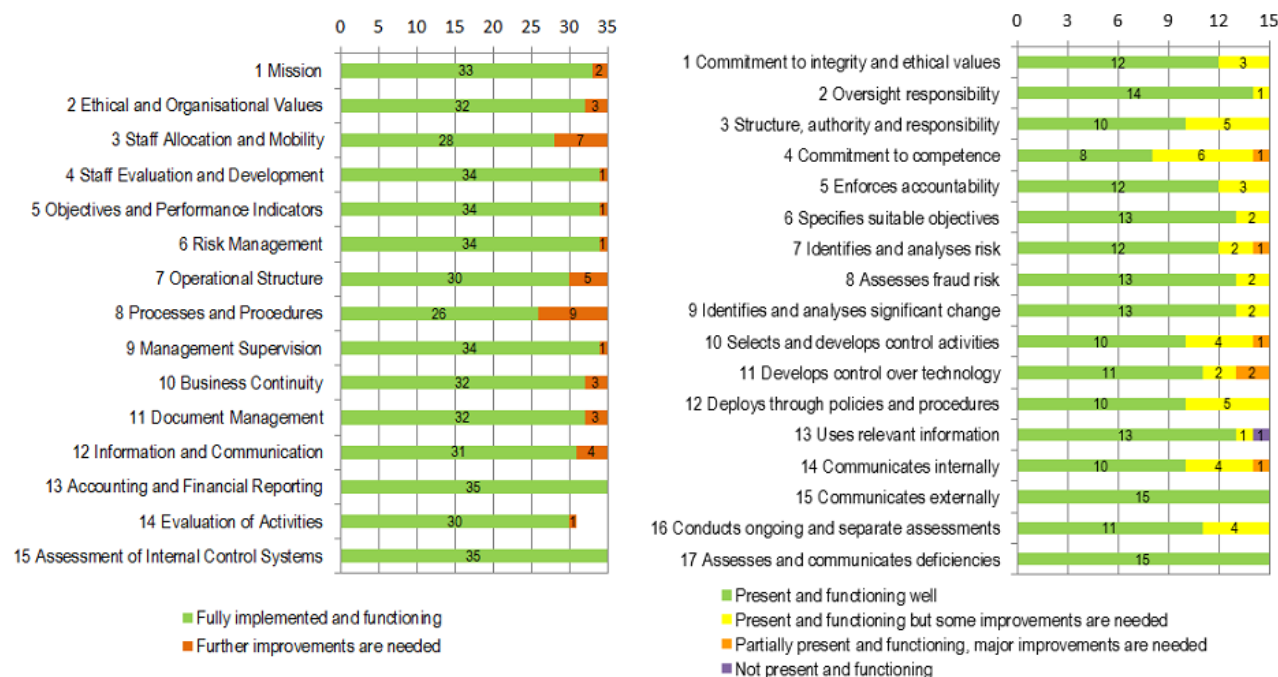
0 5 10 15 20 25 30 35

1 Mission 33 2
2 Ethical and Organisational Values 32 3
3 Staff Allocation and Mobility 28 7
4 Staff Evaluation and Development 34 1
5 Objectives and Performance Indicators 34 1
6 Risk Management 34 1
7 Operational Structure 30 5
8 Processes and Procedures 26 9
9 Management Supervision 34 1
10 Business Continuity 32 3
11 Document Management 32 3
12 Information and Communication 31 4
13 Accounting and Financial Reporting 35
14 Evaluation of Activities 30 1
15 Assessment of Internal Control Systems 35

Fully implemented and functioning
Further improvements are needed

0 3 6 9 12 15

1 Commitment to integrity and ethical values 12 3
2 Oversight responsibility 14 1
3 Structure, authority and responsibility 10 5
4 Commitment to competence 8 6 1
5 Enforces accountability 12 3
6 Specifies suitable objectives 13 2
7 Identifies and analyses risk 12 2 1
8 Assesses fraud risk 13 2
9 Identifies and analyses significant change 13 2
10 Selects and develops control activities 10 4 1
11 Develops control over technology 11 2 2
12 Deploys through policies and procedures 10 5
13 Uses relevant information 13 1 1
14 Communicates internally 10 4 1
15 Communicates externally 15
16 Conducts ongoing and separate assessments 11 4
17 Assesses and communicates deficiencies 15

Present and functioning well
Present and functioning but some improvements are needed
Partially present and functioning, major improvements are needed
Not present and functioning